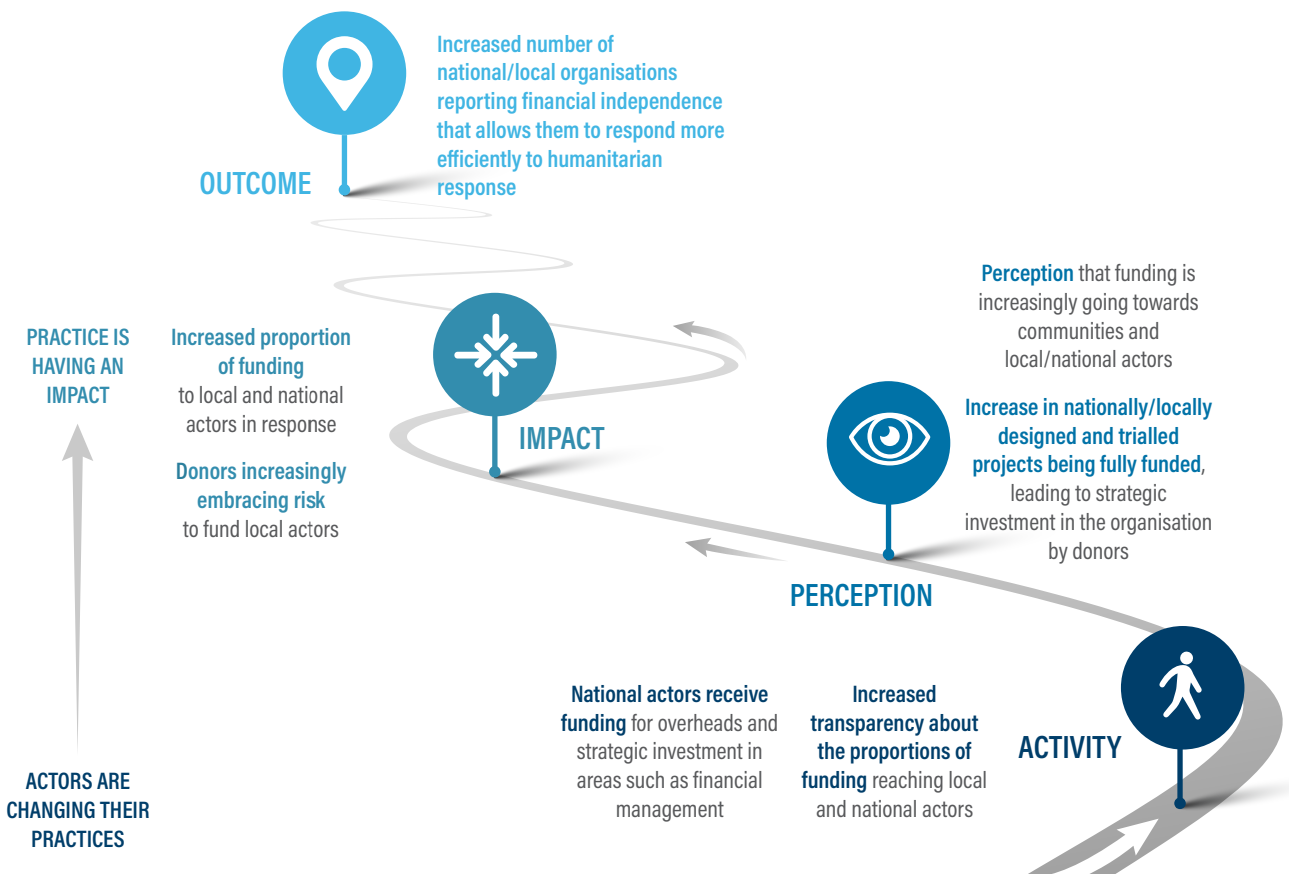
OUTCOME

Increased number of national/local organisations reporting financial independence that allows them to respond more efficiently to humanitarian response

PRACTICE IS HAVING AN IMPACT

Increased proportion of funding to local and national actors in response

Donors increasingly embracing risk to fund local actors

IMPACT

Perception that funding is increasingly going towards communities and local/national actors

Increase in nationally/locally designed and trialled projects being fully funded, leading to strategic investment in the organisation by donors

PERCEPTION

National actors receive funding for overheads and strategic investment in areas such as financial management

Increased transparency about the proportions of funding reaching local and national actors

ACTIVITY

ACTORS ARE CHANGING THEIR PRACTICES